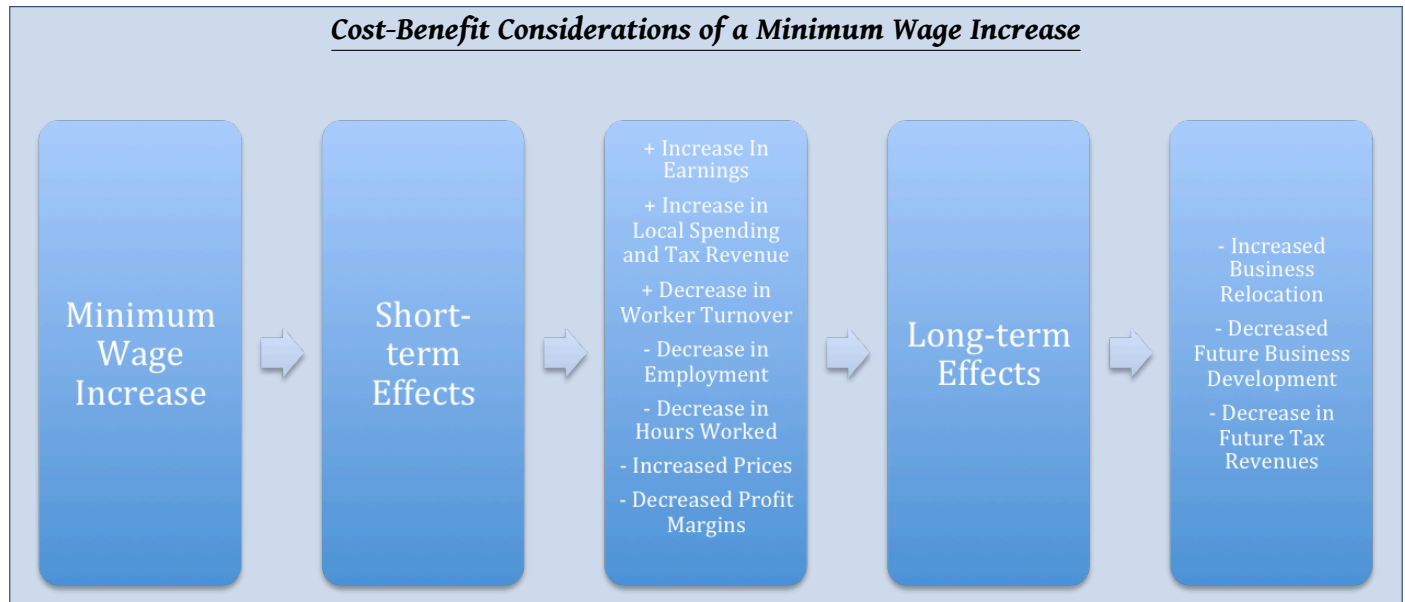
Cost-Benefit Considerations of a Minimum Wage Increase

Minimum Wage Increase

Short-term Effects

+ Increase In Earnings

+ Increase in Local Spending and Tax Revenue

+ Decrease in Worker Turnover

- Decrease in Employment

- Decrease in Hours Worked

- Increased Prices

- Decreased Profit Margins

Long-term Effects

- Increased Business Relocation

- Decreased Future Business Development

- Decrease in Future Tax Revenues